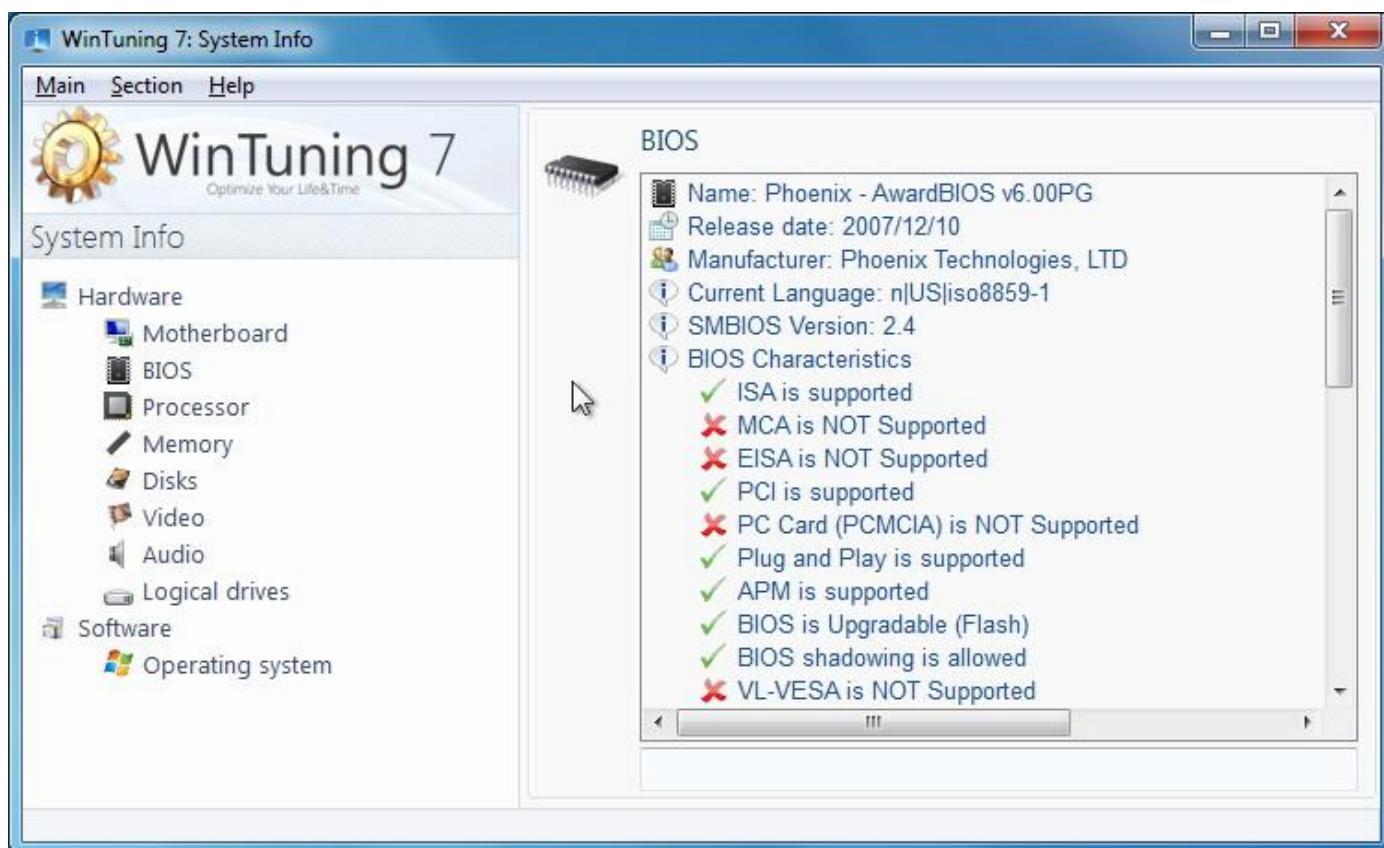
WinTuning 7: System Info

Main Section Help

WinTuning 7
Optimize Your Life&Time

System Info

Hardware
Motherboard
BIOS
Processor
Memory
Disks
Video
Audio
Logical drives
Software
Operating system

BIOS

Name: Phoenix - AwardBIOS v6.00PG
Release date: 2007/12/10
Manufacturer: Phoenix Technologies, LTD
Current Language: n|US|iso8859-1
SMBIOS Version: 2.4
BIOS Characteristics
ISA is supported
MCA is NOT Supported
EISA is NOT Supported
PCI is supported
PC Card (PCMCIA) is NOT Supported
Plug and Play is supported
APM is supported
BIOS is Upgradable (Flash)
BIOS shadowing is allowed
VL-VESA is NOT Supported